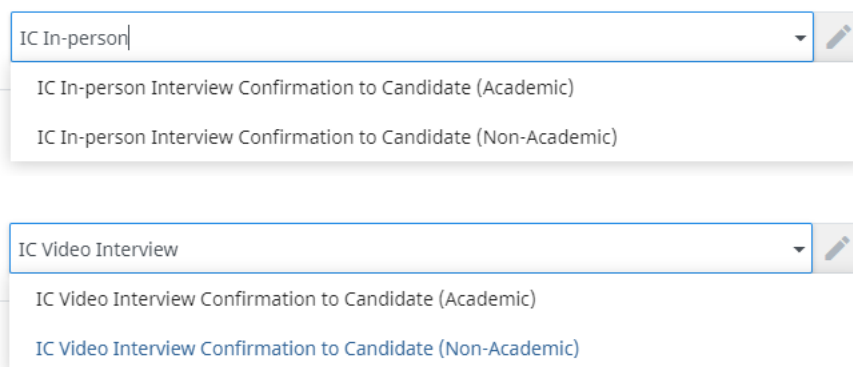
IC In-person

IC In-person Interview Confirmation to Candidate (Academic)

IC In-person Interview Confirmation to Candidate (Non-Academic)

IC Video Interview

IC Video Interview Confirmation to Candidate (Academic)

IC Video Interview Confirmation to Candidate (Non-Academic)